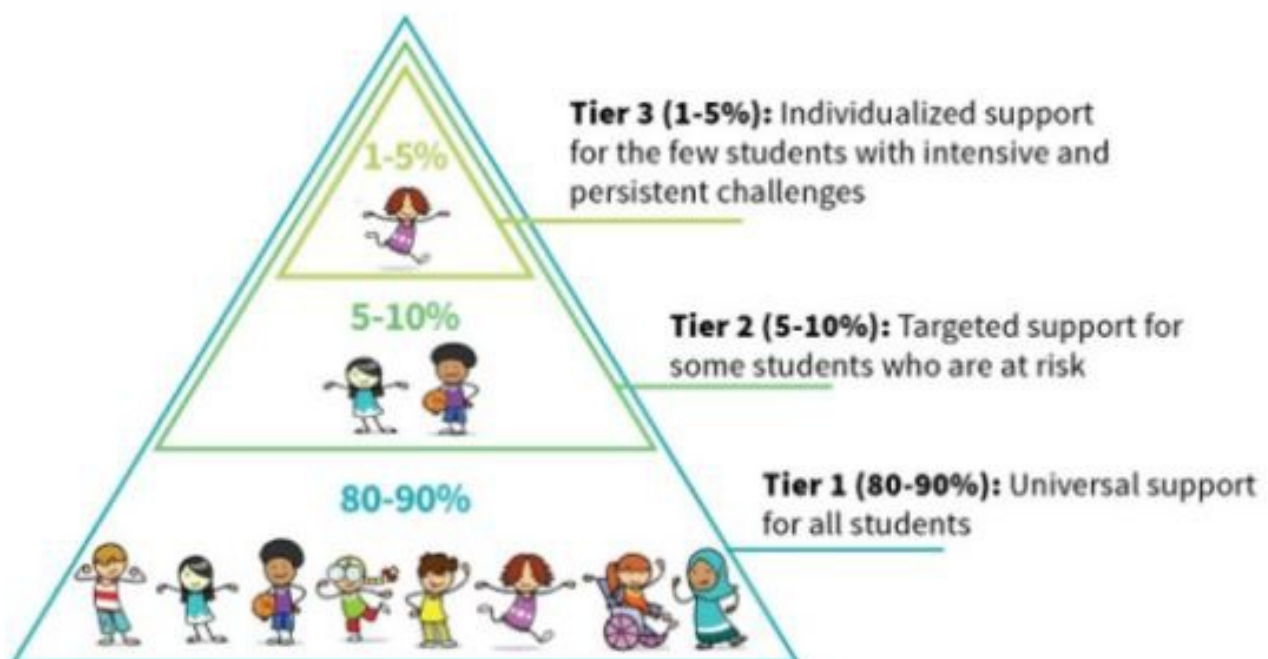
1-5%

Tier 3 (1-5%): Individualized support for the few students with intensive and persistent challenges

5-10%

Tier 2 (5-10%): Targeted support for some students who are at risk

80-90%

Tier 1 (80-90%): Universal support for all students